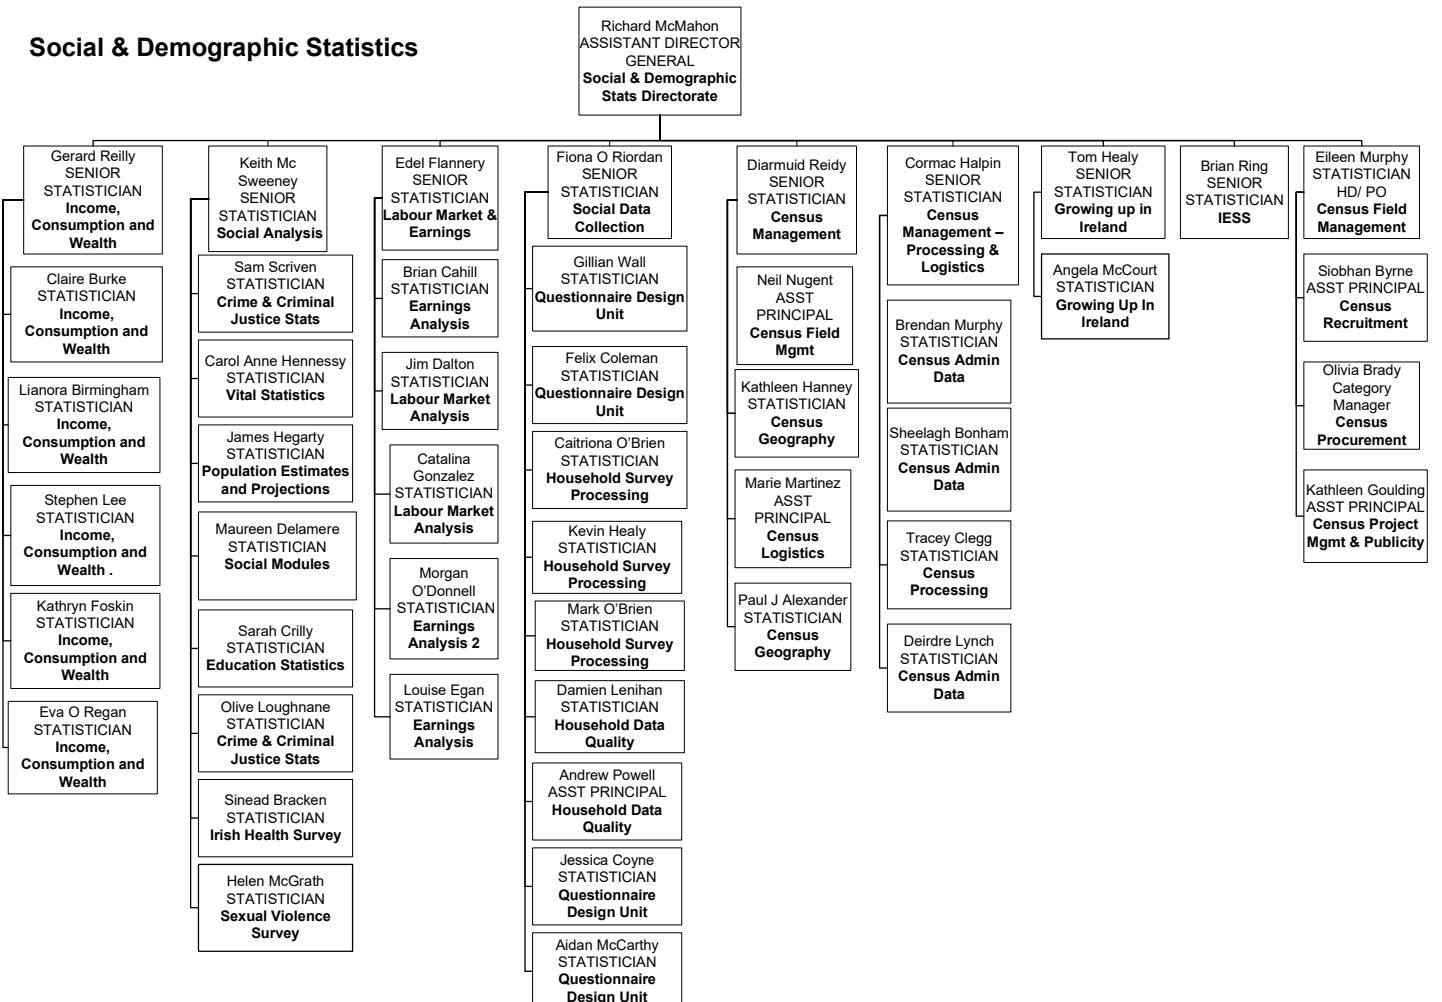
Social & Demographic Statistics

Richard McMahon
ASSISTANT DIRECTOR GENERAL
Social & Demographic Stats Directorate

Gerard Reilly
SENIOR STATISTICIAN
Income, Consumption and Wealth

Claire Burke
STATISTICIAN
Income, Consumption and Wealth

Lianora Birmingham
STATISTICIAN
Income, Consumption and Wealth

Stephen Lee
STATISTICIAN
Income, Consumption and Wealth .

Kathryn Foskin
STATISTICIAN
Income, Consumption and Wealth

Eva O Regan
STATISTICIAN
Income, Consumption and Wealth

Keith Mc Sweeney
SENIOR STATISTICIAN
Social Analysis

Sam Scriven
STATISTICIAN
Crime & Criminal Justice Stats

Carol Anne Hennessy
STATISTICIAN
Vital Statistics

James Hegarty
STATISTICIAN
Population Estimates and Projections

Maureen Delamere
STATISTICIAN
Social Modules

Sarah Crilly
STATISTICIAN
Education Statistics

Olive Loughnane
STATISTICIAN
Crime & Criminal Justice Stats

Sinead Bracken
STATISTICIAN
Irish Health Survey

Helen McGrath
STATISTICIAN
Sexual Violence Survey

Edel Flannery
SENIOR STATISTICIAN
Labour Market & Earnings

Brian Cahill
STATISTICIAN
Earnings Analysis

Jim Dalton
STATISTICIAN
Labour Market Analysis

Catalina Gonzalez
STATISTICIAN
Labour Market Analysis

Morgan O'Donnell
STATISTICIAN
Earnings Analysis 2

Louise Egan
STATISTICIAN
Earnings Analysis

Fiona O Riordan
SENIOR STATISTICIAN
Social Data Collection

Gillian Wall
STATISTICIAN
Questionnaire Design Unit

Felix Coleman
STATISTICIAN
Questionnaire Design Unit

Caitriona O'Brien
STATISTICIAN
Household Survey Processing

Kevin Healy
STATISTICIAN
Household Survey Processing

Mark O'Brien
STATISTICIAN
Household Survey Processing

Damien Lenihan
STATISTICIAN
Household Data Quality

Andrew Powell
ASST PRINCIPAL
Household Data Quality

Jessica Coyne
STATISTICIAN
Questionnaire Design Unit

Aidan McCarthy
STATISTICIAN
Questionnaire Design Unit

Diarmuid Reidy
SENIOR STATISTICIAN
Census Management

Neil Nugent
ASST PRINCIPAL
Census Field Mgmt

Kathleen Hanney
STATISTICIAN
Census Geography

Marie Martinez
ASST PRINCIPAL
Census Logistics

Paul J Alexander
STATISTICIAN
Census Geography

Cormac Halpin
SENIOR STATISTICIAN
Census Management – Processing & Logistics

Brendan Murphy
STATISTICIAN
Census Admin Data

Sheelagh Bonham
STATISTICIAN
Census Admin Data

Tracey Clegg
STATISTICIAN
Census Processing

Deirdre Lynch
STATISTICIAN
Census Admin Data

Tom Healy
SENIOR STATISTICIAN
Growing up in Ireland

Angela McCourt
STATISTICIAN
Growing Up In Ireland

Brian Ring
SENIOR STATISTICIAN
IESS

Eileen Murphy
STATISTICIAN HD/ PO
Census Field Management

Siobhan Byrne
ASST PRINCIPAL
Census Recruitment

Olivia Brady
Category Manager
Census Procurement

Kathleen Goulding
ASST PRINCIPAL
Census Project Mgmt & Publicity